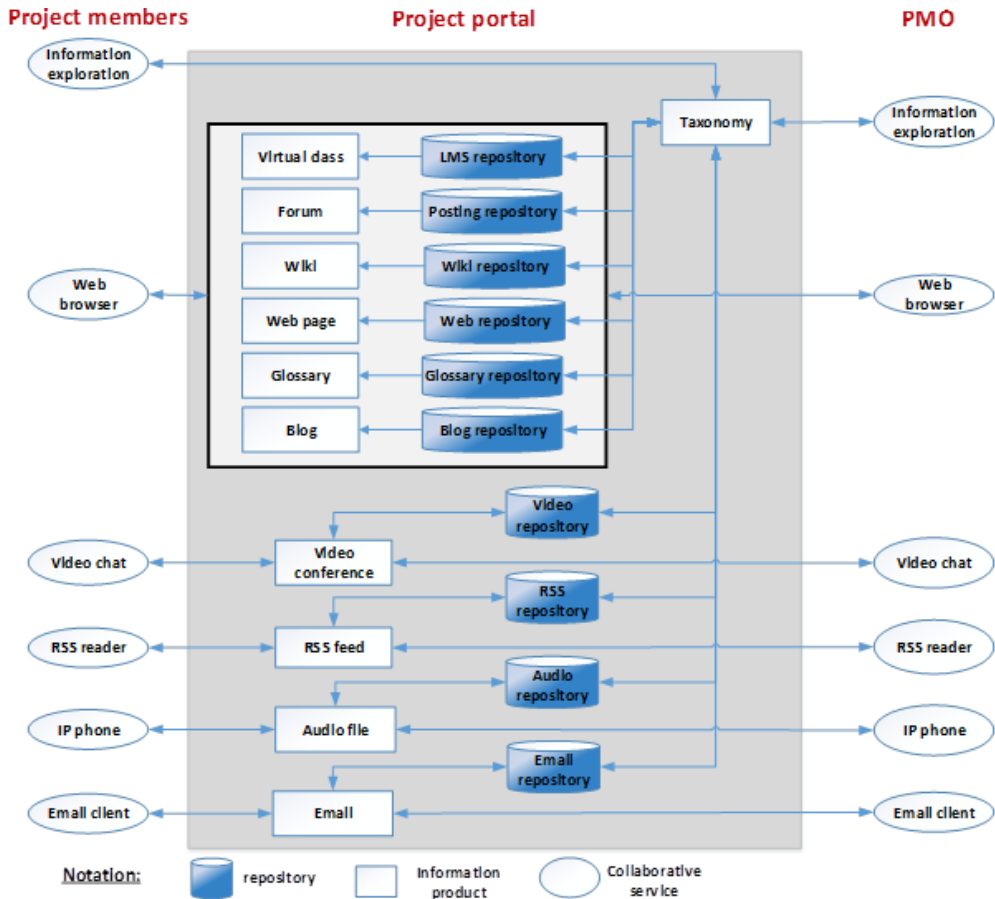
Project members

Project portal

PMO

Information exploration

Taxonomy

Information exploration

Virtual dass

LMS repository

Forum

Posting repository

Wiki

Wiki repository

Web browser

Web page

Web repository

Web browser

Glossary

Glossary repository

Blog

Blog repository

Video repository

Video chat

Video conference

Video chat

RSS repository

RSS reader

RSS feed

RSS reader

Audio repository

IP phone

Audio file

IP phone

Email repository

Email client

Email

Email client

Notation:

repository

Information product

Collaborative service